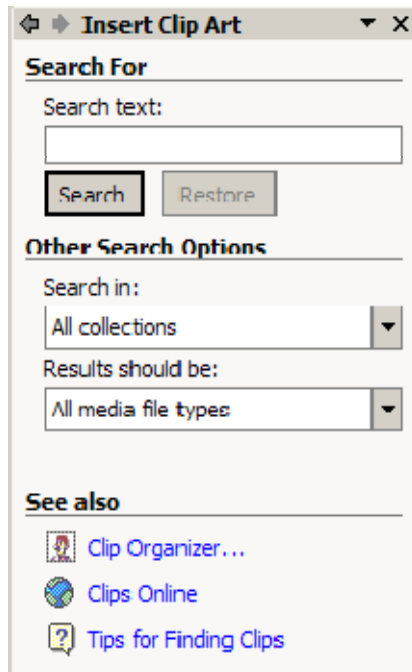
Insert Clip Art

Search For

Search text:

Search

Restore

Other Search Options

Search in:

All collections

Results should be:

All media file types

See also

Clip Organizer...

Clips Online

Tips for Finding Clips